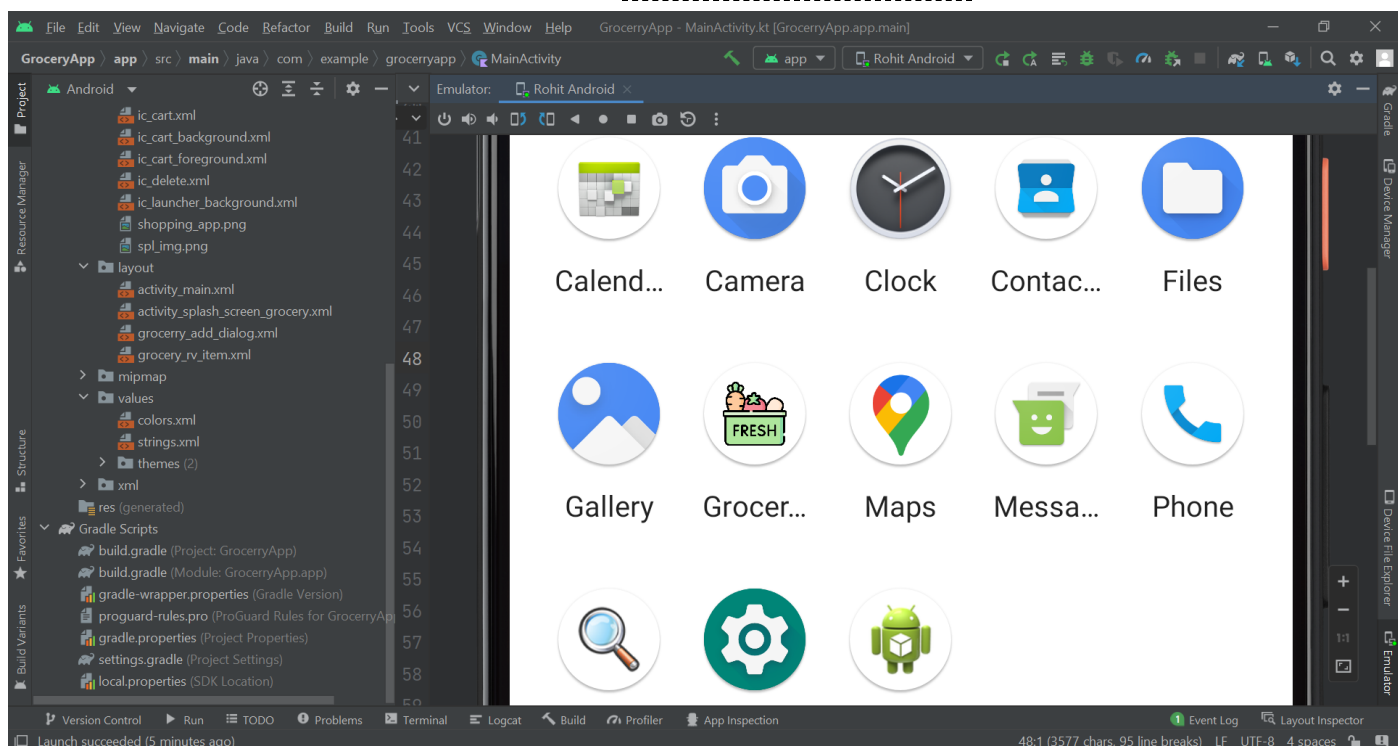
File Edit View Navigate Code Refactor Build Run Tools VCS Window Help GroceryApp - MainActivity.kt [GroceryApp.app.main]

GroceryApp 〉 app 〉 src 〉 main 〉 java 〉 com 〉 example 〉 grocerryapp 〉 MainActivity

app

Rohit Android

Android

Emulator: Rohit Android

Project

Resource Manager

Structure

Favorites

Build Variants

ic_cart.xml
ic_cart_background.xml
ic_cart_foreground.xml
ic_delete.xml
ic_launcher_background.xml
shopping_app.png
spl_img.png
layout
activity_main.xml
activity_splash_screen_grocery.xml
grocerry_add_dialog.xml
grocery_rv_item.xml
mipmap
values
colors.xml
strings.xml
themes (2)
xml
res (generated)
Gradle Scripts
build.gradle (Project: GrocerryApp)
build.gradle (Module: GrocerryApp.app)
gradle-wrapper.properties (Gradle Version)
proguard-rules.pro (ProGuard Rules for GrocerryAp
gradle.properties (Project Properties)
settings.gradle (Project Settings)
local.properties (SDK Location)

41
42
43
44
45
46
47
48
49
50
51
52
53
54
55
56
57
58

Calend...
Camera
Clock
Contac...
Files

FRESH

Gallery
Grocer...
Maps
Messa...
Phone

1:1

Gradle

Device Manager

Device File Explorer

Emulator

Version Control
Run
TODO
Problems
Terminal
Logcat
Build
Profiler
App Inspection
Event Log
Layout Inspector

Launch succeeded (5 minutes ago)
48:1 (3577 chars, 95 line breaks) LF UTF-8 4 spaces